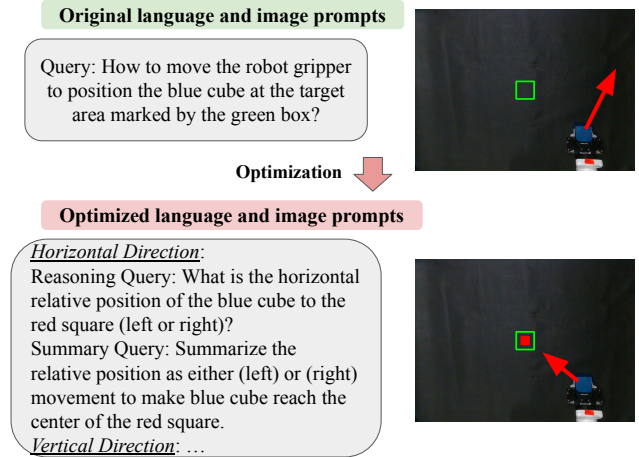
Original language and image prompts

Query: How to move the robot gripper to position the blue cube at the target area marked by the green box?

Optimization

Optimized language and image prompts

Horizontal Direction:
Reasoning Query: What is the horizontal relative position of the blue cube to the red square (left or right)?
Summary Query: Summarize the relative position as either (left) or (right) movement to make blue cube reach the center of the red square.
Vertical Direction: …